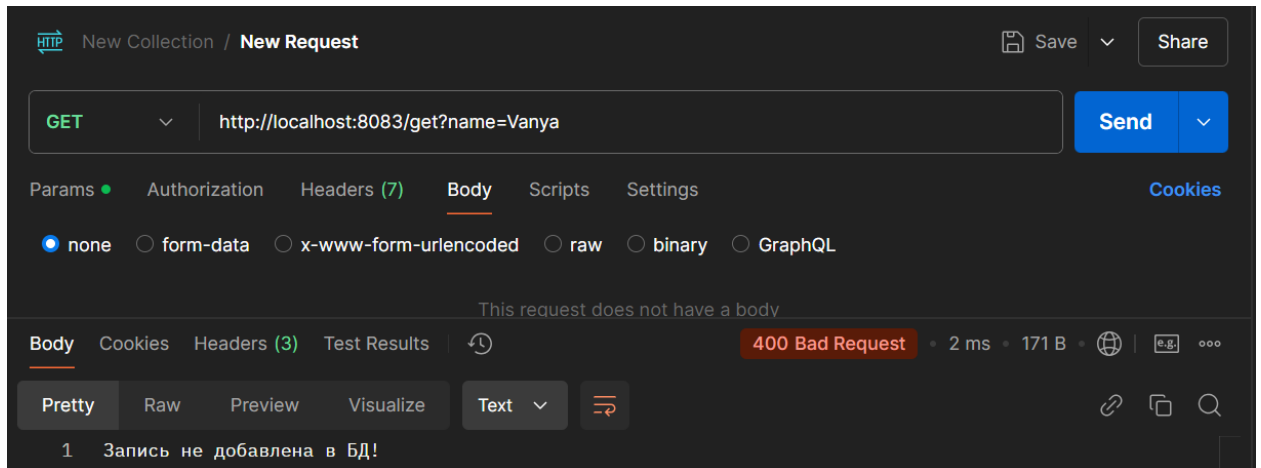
HTTP New Collection / New Request

Save Share

GET http://localhost:8083/get?name=Vanya Send

Params Authorization Headers (7) Body Scripts Settings Cookies

none form-data x-www-form-urlencoded raw binary GraphQL

This request does not have a body

Body Cookies Headers (3) Test Results 400 Bad Request • 2 ms • 171 B e.g. ooo

Pretty Raw Preview Visualize Text

1 Запись не добавлена в БД!